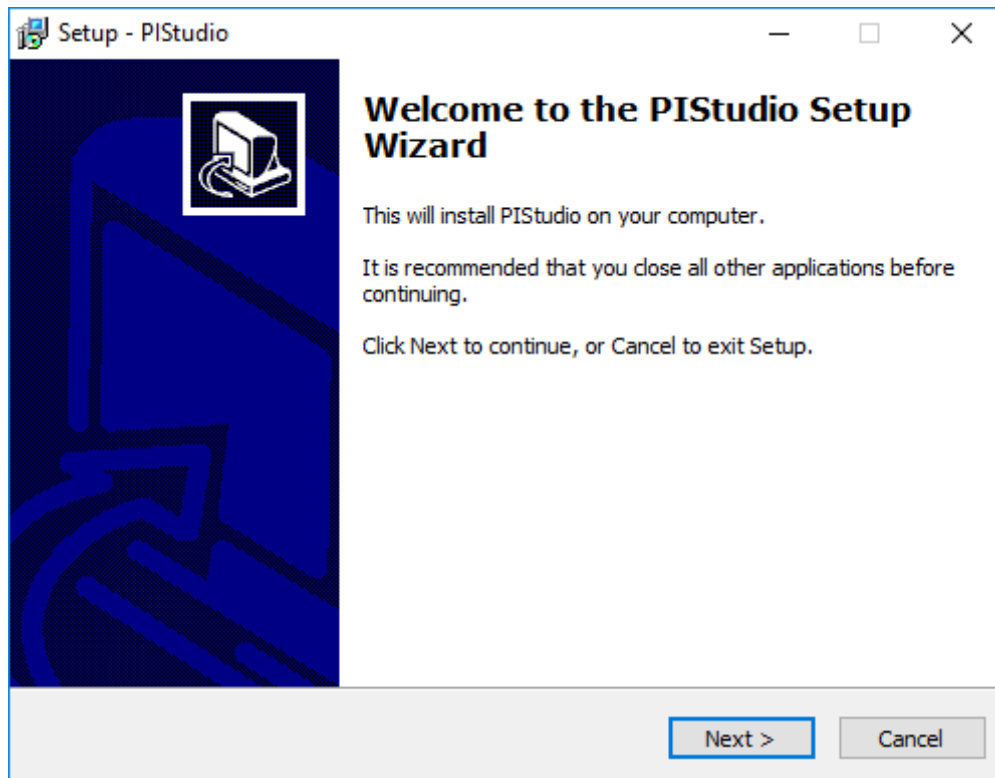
Setup - PIStudio

Welcome to the PIStudio Setup Wizard

This will install PIStudio on your computer.

It is recommended that you close all other applications before continuing.

Click Next to continue, or Cancel to exit Setup.

Next >

Cancel